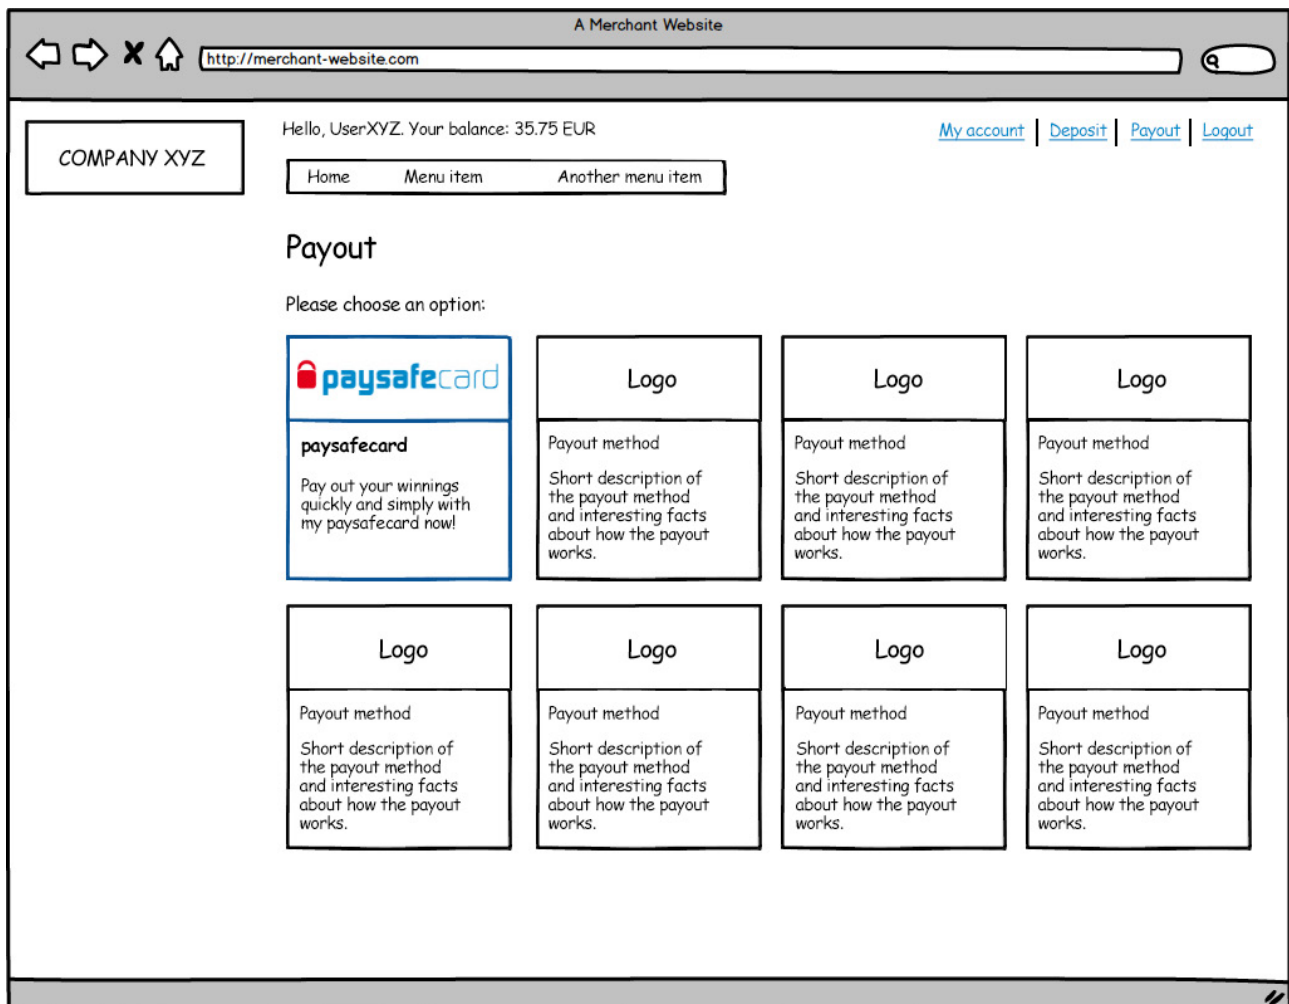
A Merchant Website

http://merchant-website.com

COMPANY XYZ

Hello, UserXYZ. Your balance: 35.75 EUR

My account | Deposit | Payout | Logout

Home Menu item Another menu item

Payout

Please choose an option:

paysafecard

paysafecard

Pay out your winnings quickly and simply with my paysafecard now!

Logo

Payout method

Short description of the payout method and interesting facts about how the payout works.

Logo

Payout method

Short description of the payout method and interesting facts about how the payout works.

Logo

Payout method

Short description of the payout method and interesting facts about how the payout works.

Logo

Payout method

Short description of the payout method and interesting facts about how the payout works.

Logo

Payout method

Short description of the payout method and interesting facts about how the payout works.

Logo

Payout method

Short description of the payout method and interesting facts about how the payout works.

Logo

Payout method

Short description of the payout method and interesting facts about how the payout works.